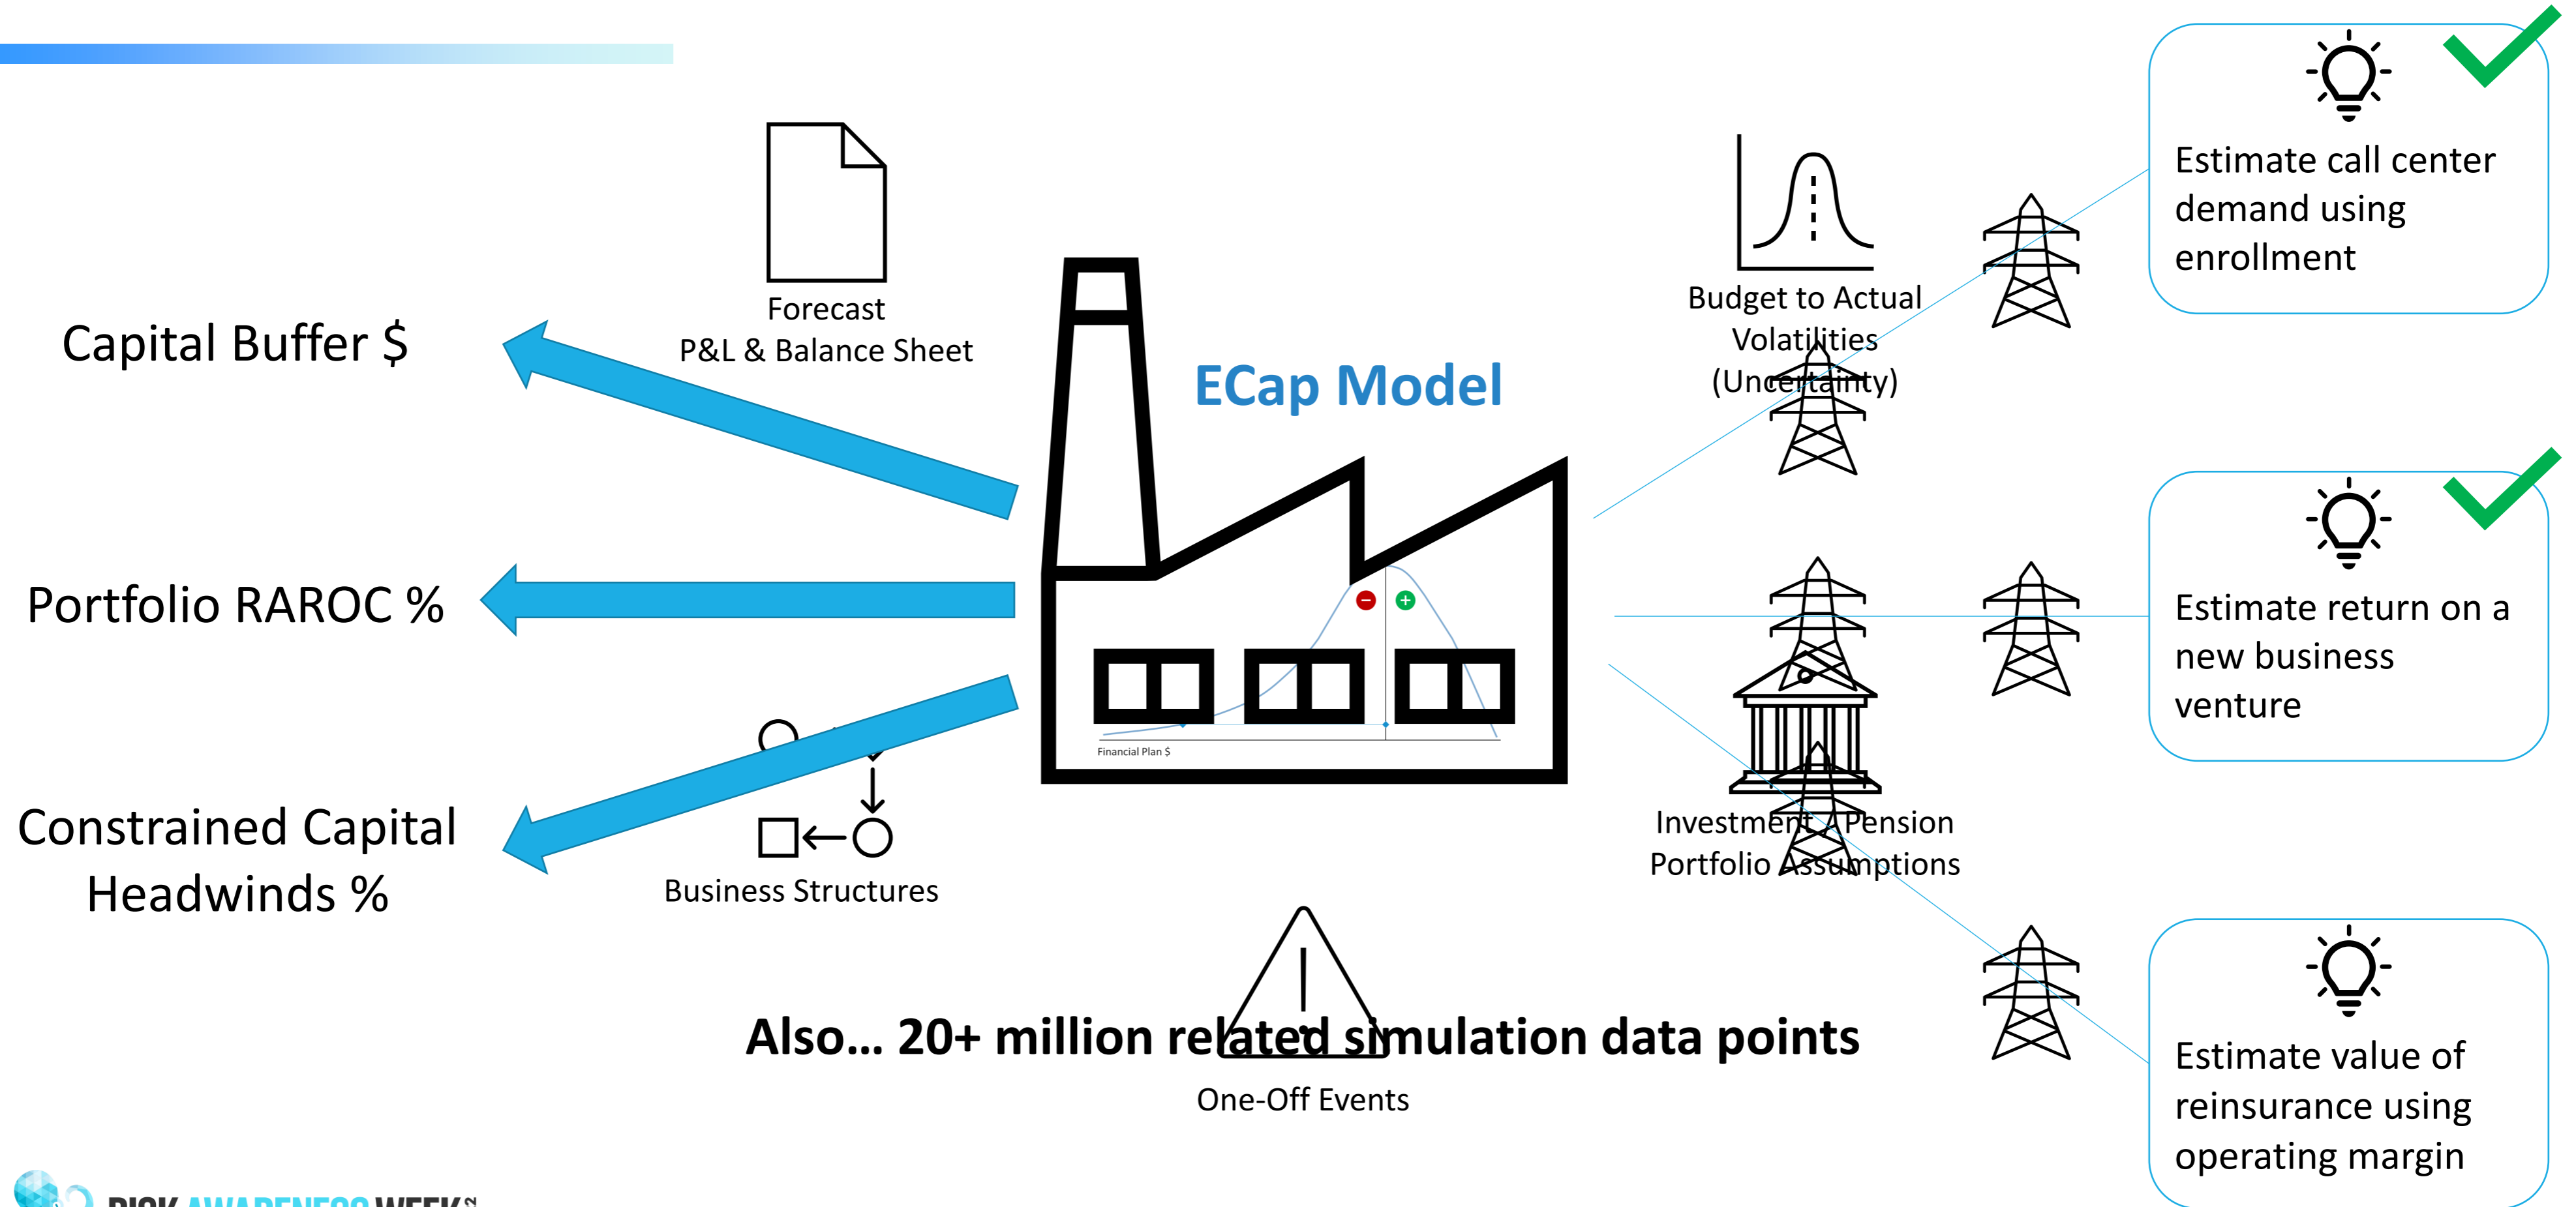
Forecast
P&L & Balance Sheet

Capital Buffer $

ECap Model

Budget to Actual Volatilities (Uncertainty)

Estimate call center demand using enrollment

Portfolio RAROC %

Estimate return on a new business venture

Financial Plan $

Constrained Capital Headwinds %

Business Structures

Investment / Pension Portfolio Assumptions

Also… 20+ million related simulation data points

One-Off Events

Estimate value of reinsurance using operating margin

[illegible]